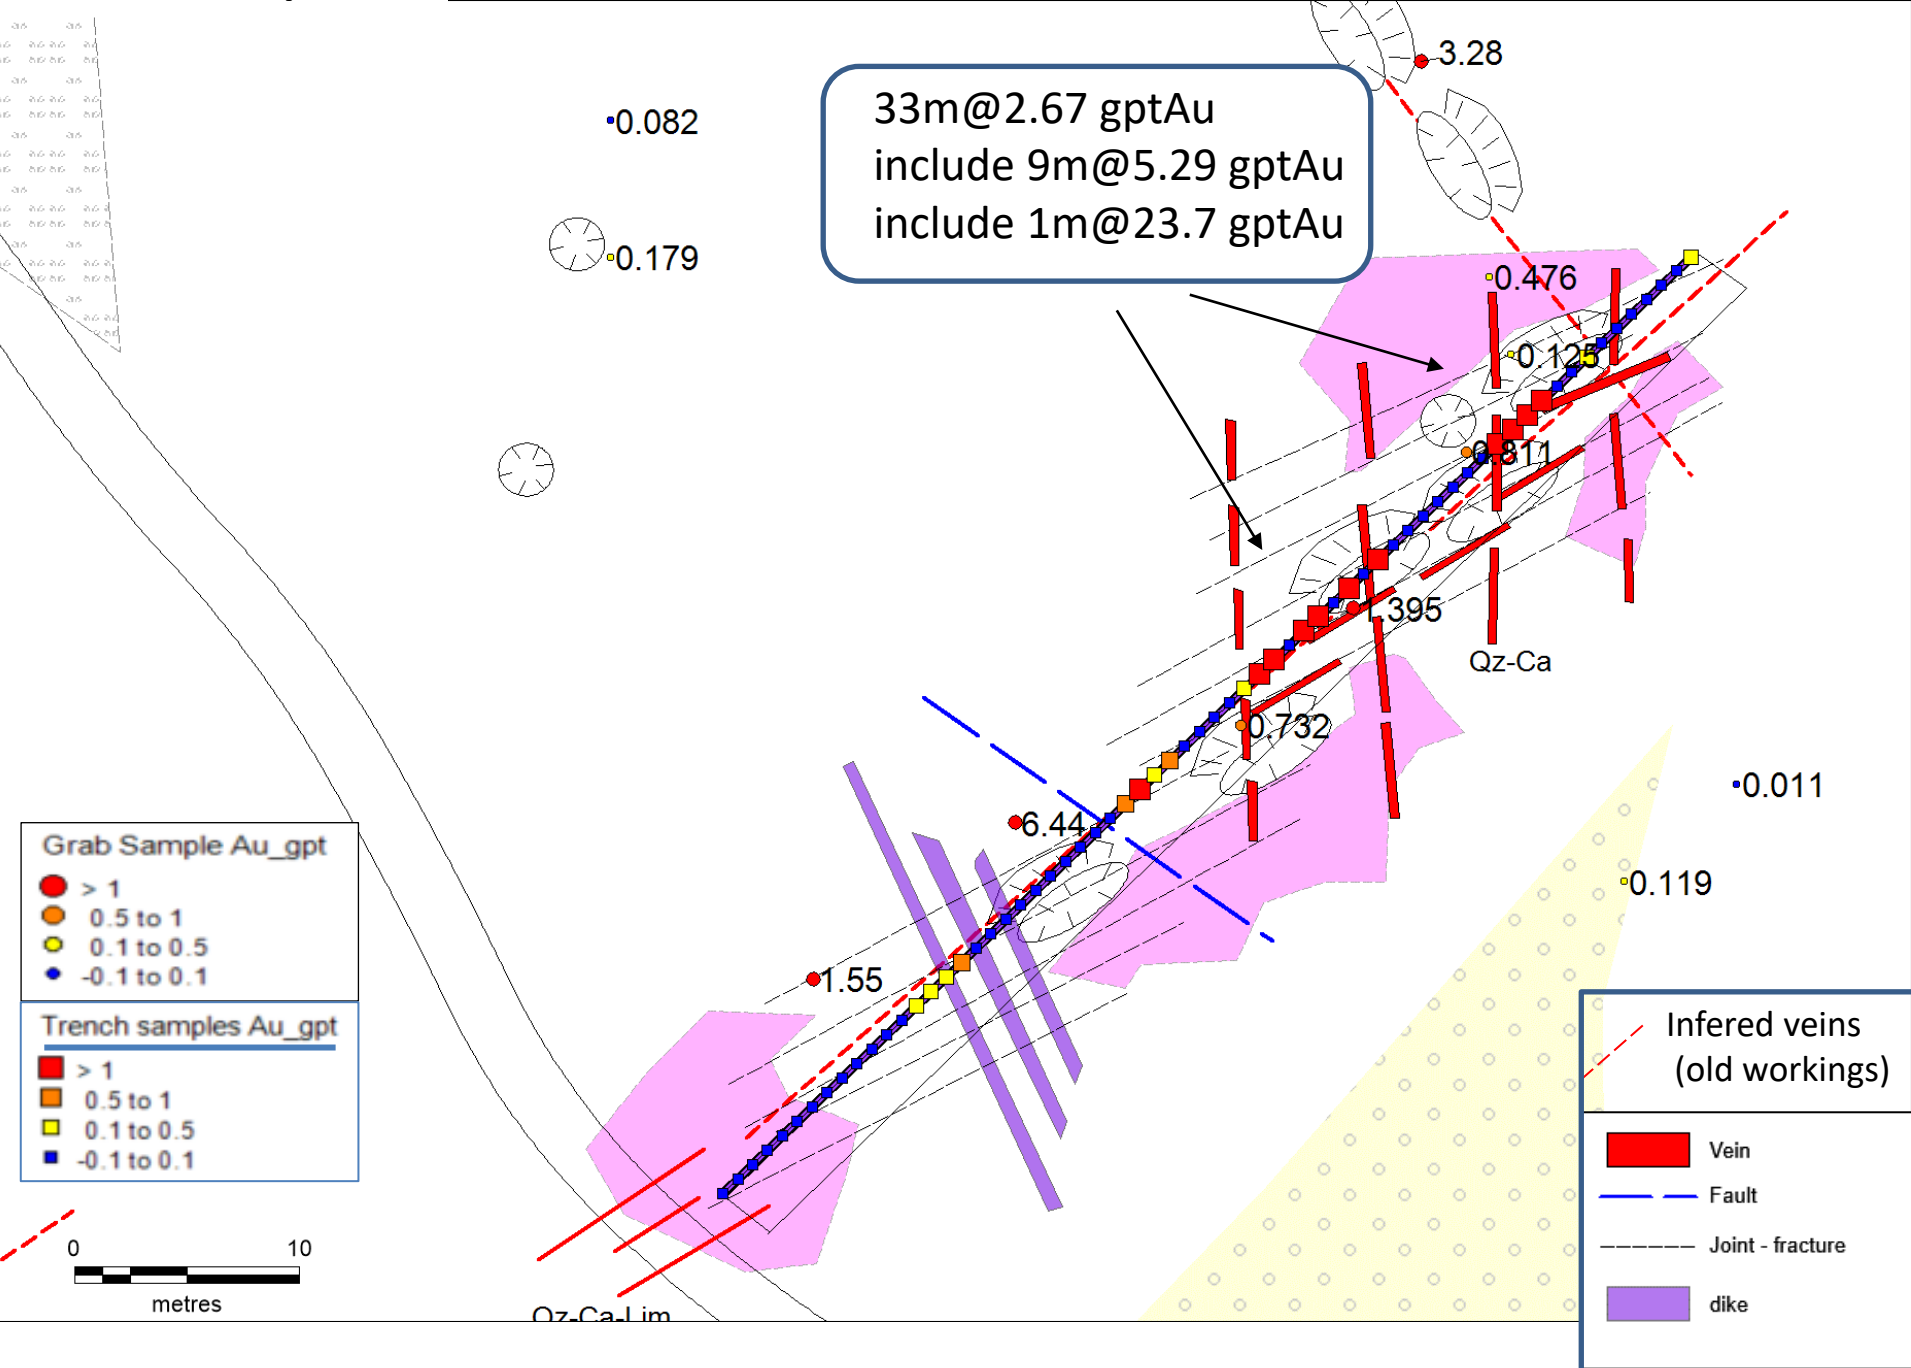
3.28

0.082

33m@2.67 gptAu
include 9m@5.29 gptAu
include 1m@23.7 gptAu

0.179

0.476

0.125

0.811

1.395

Qz-Ca

0.732

0.011

6.44

0.119

1.55

Grab Sample Au_gpt
> 1
0.5 to 1
0.1 to 0.5
-0.1 to 0.1

Trench samples Au_gpt
> 1
0.5 to 1
0.1 to 0.5
-0.1 to 0.1

0 10
metres

Qz-Ca-Lim

Infered veins
(old workings)

Vein
Fault
Joint - fracture
dike